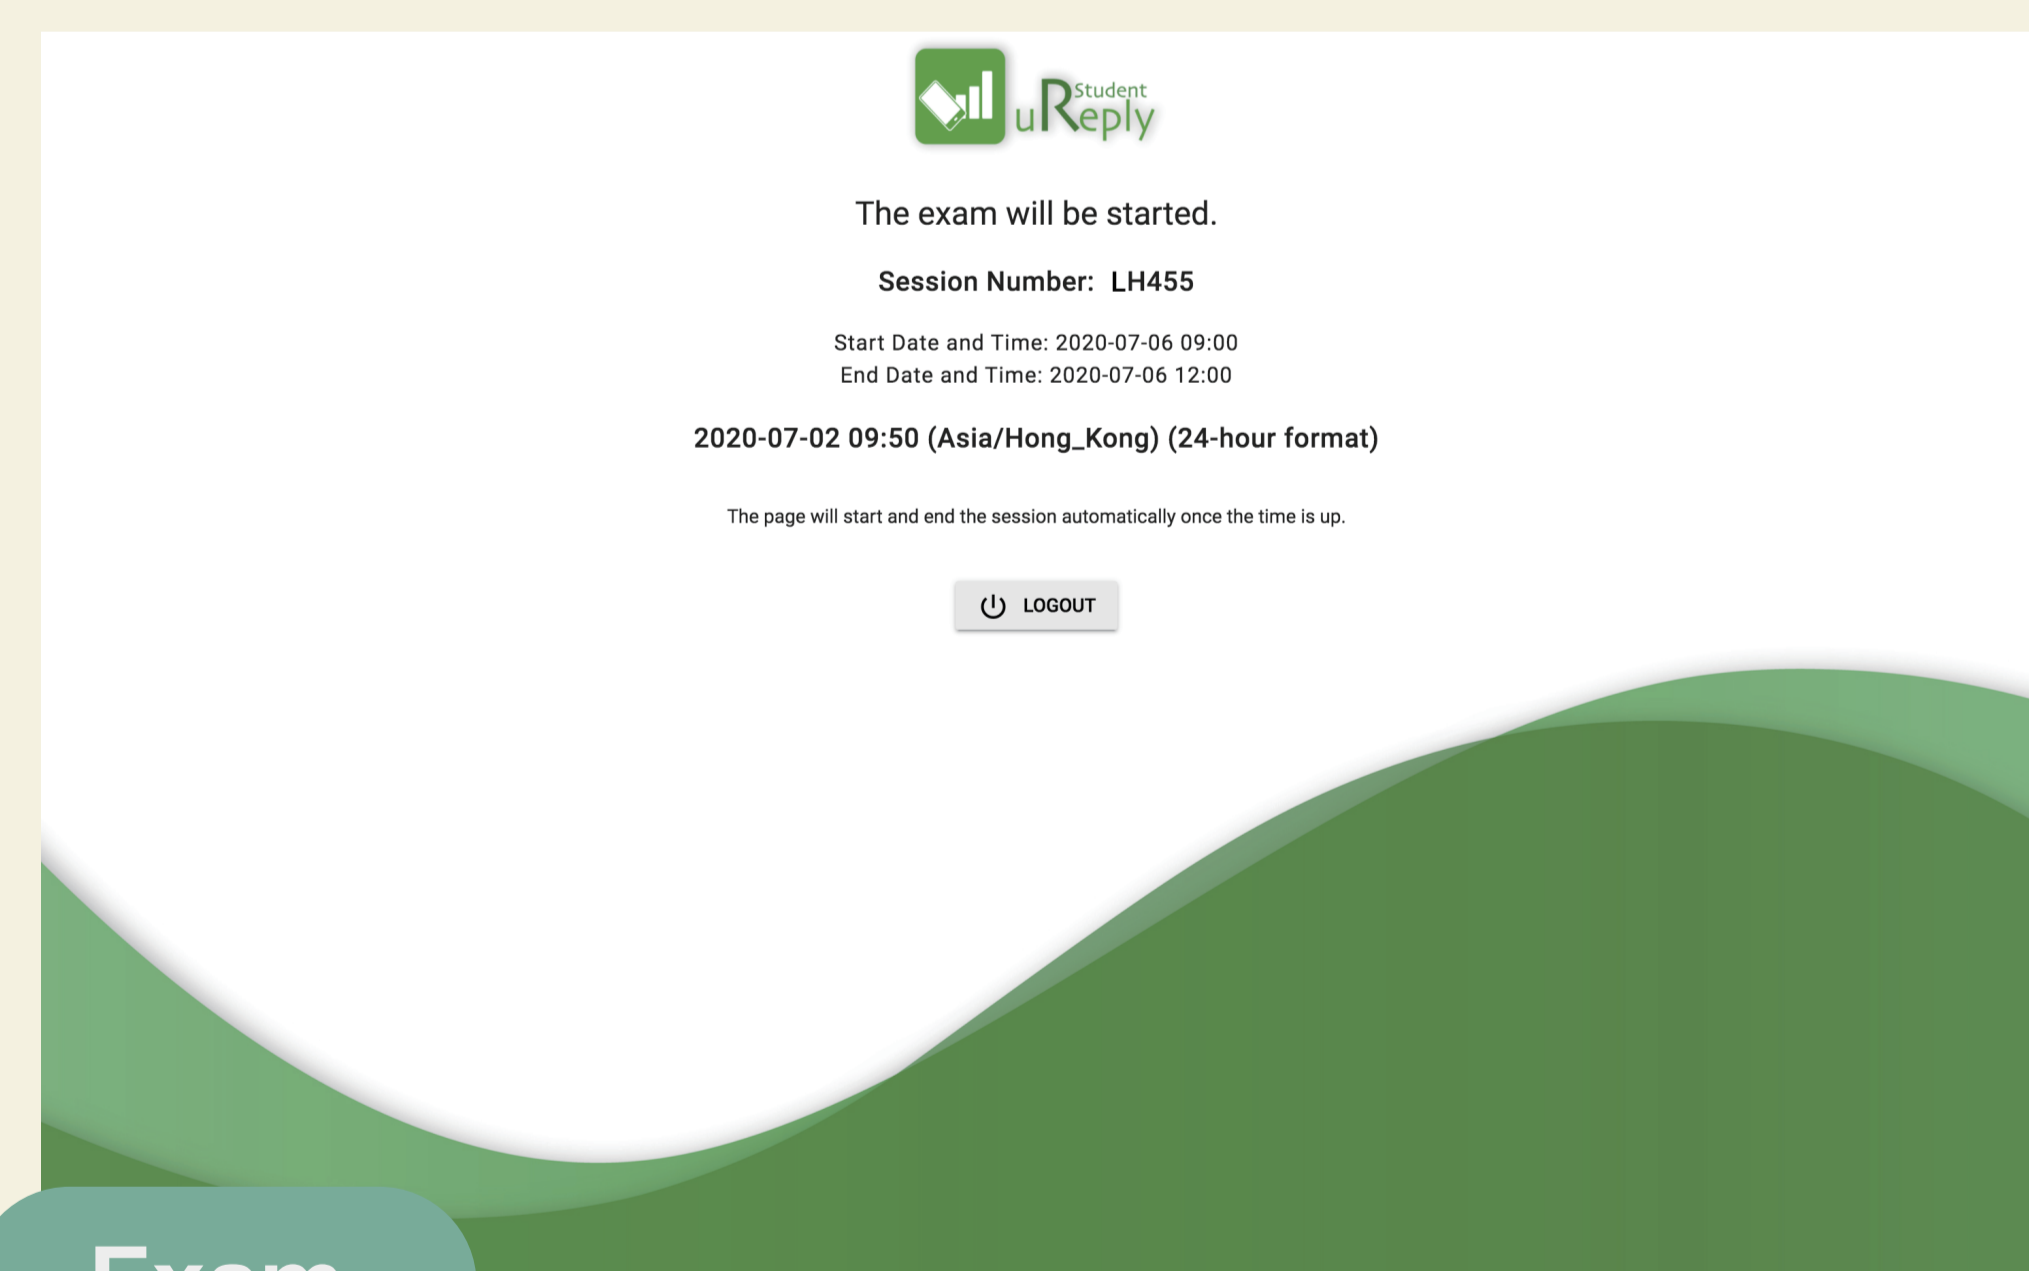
Student uReply

The exam will be started.

Session Number: LH455

Start Date and Time: 2020-07-06 09:00
End Date and Time: 2020-07-06 12:00

2020-07-02 09:50 (Asia/Hong_Kong) (24-hour format)

The page will start and end the session automatically once the time is up.

LOGOUT

Exam